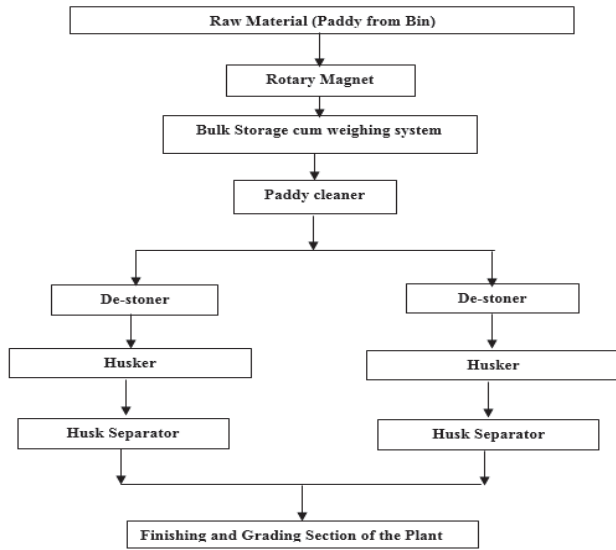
Raw Material (Paddy from Bin)

Rotary Magnet

Bulk Storage cum weighing system

Paddy cleaner

De-stoner

Husker

Husk Separator

De-stoner

Husker

Husk Separator

Finishing and Grading Section of the Plant